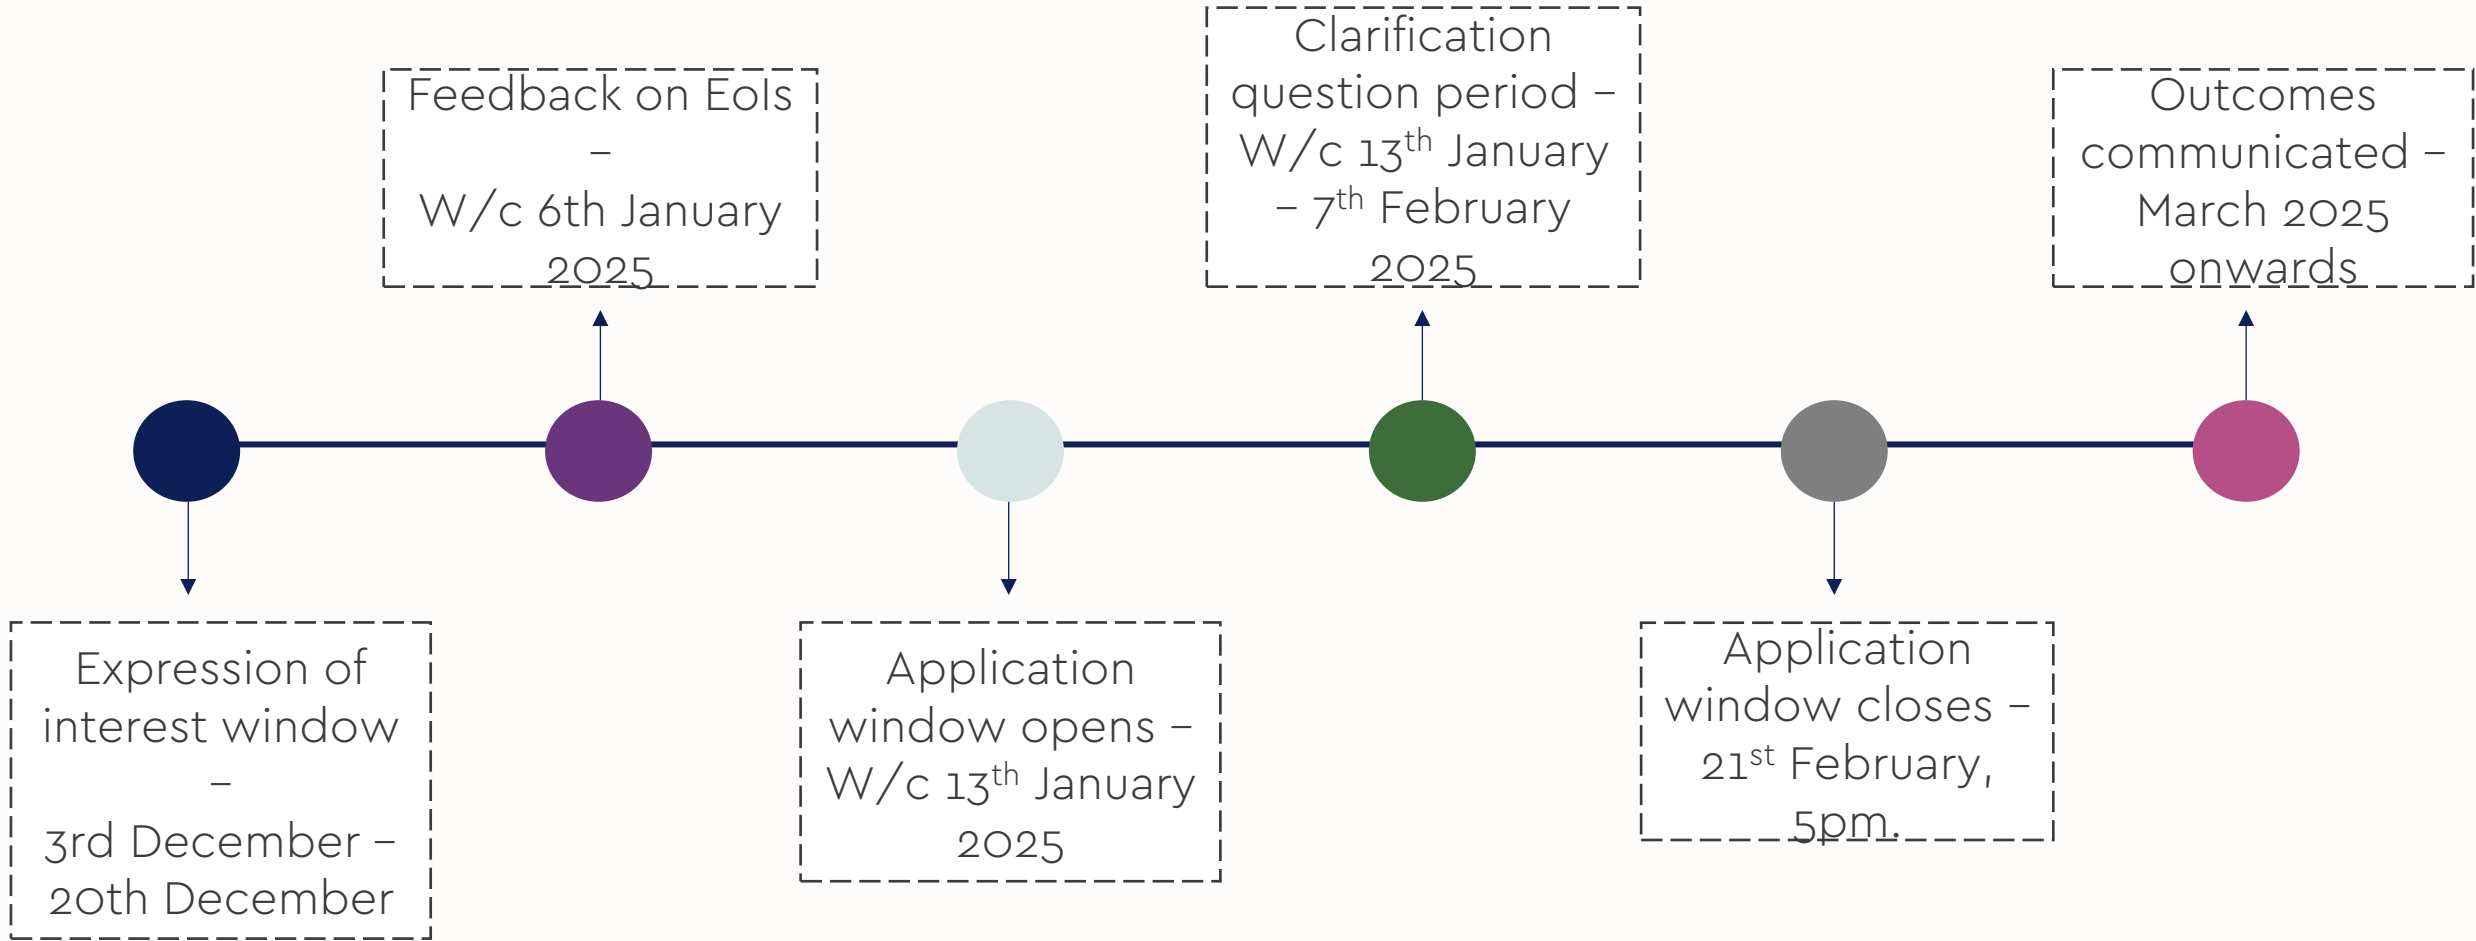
Expression of interest window – 3rd December – 20th December

Feedback on EoIs – W/c 6th January 2025

Application window opens – W/c 13$^{th}$ January 2025

Clarification question period – W/c 13$^{th}$ January – 7$^{th}$ February 2025

Application window closes – 21$^{st}$ February, 5pm.

Outcomes communicated – March 2025 onwards